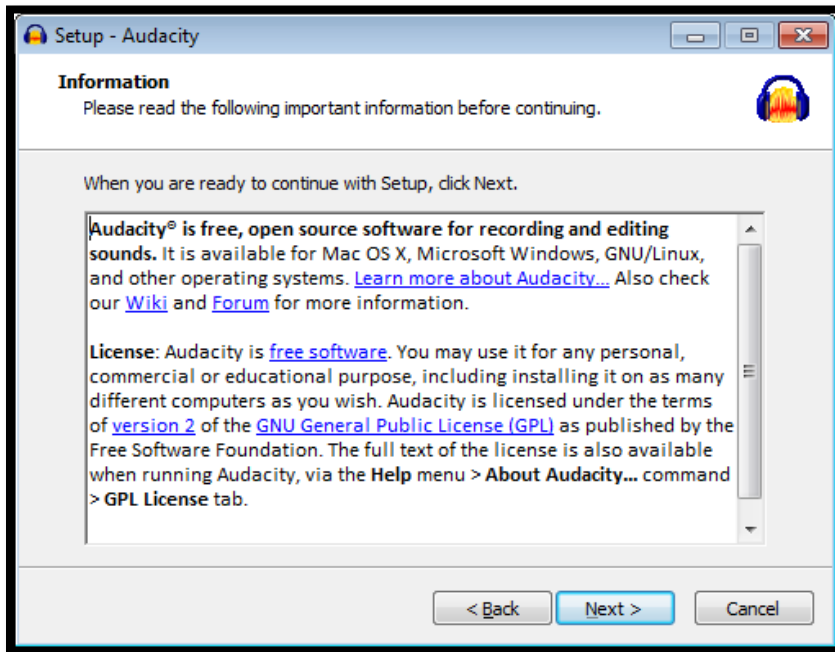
Setup - Audacity

Information
Please read the following important information before continuing.

When you are ready to continue with Setup, click Next.

Audacity® is free, open source software for recording and editing sounds. It is available for Mac OS X, Microsoft Windows, GNU/Linux, and other operating systems. Learn more about Audacity... Also check our Wiki and Forum for more information.

License: Audacity is free software. You may use it for any personal, commercial or educational purpose, including installing it on as many different computers as you wish. Audacity is licensed under the terms of version 2 of the GNU General Public License (GPL) as published by the Free Software Foundation. The full text of the license is also available when running Audacity, via the Help menu > About Audacity... command > GPL License tab.

< Back   Next >   Cancel